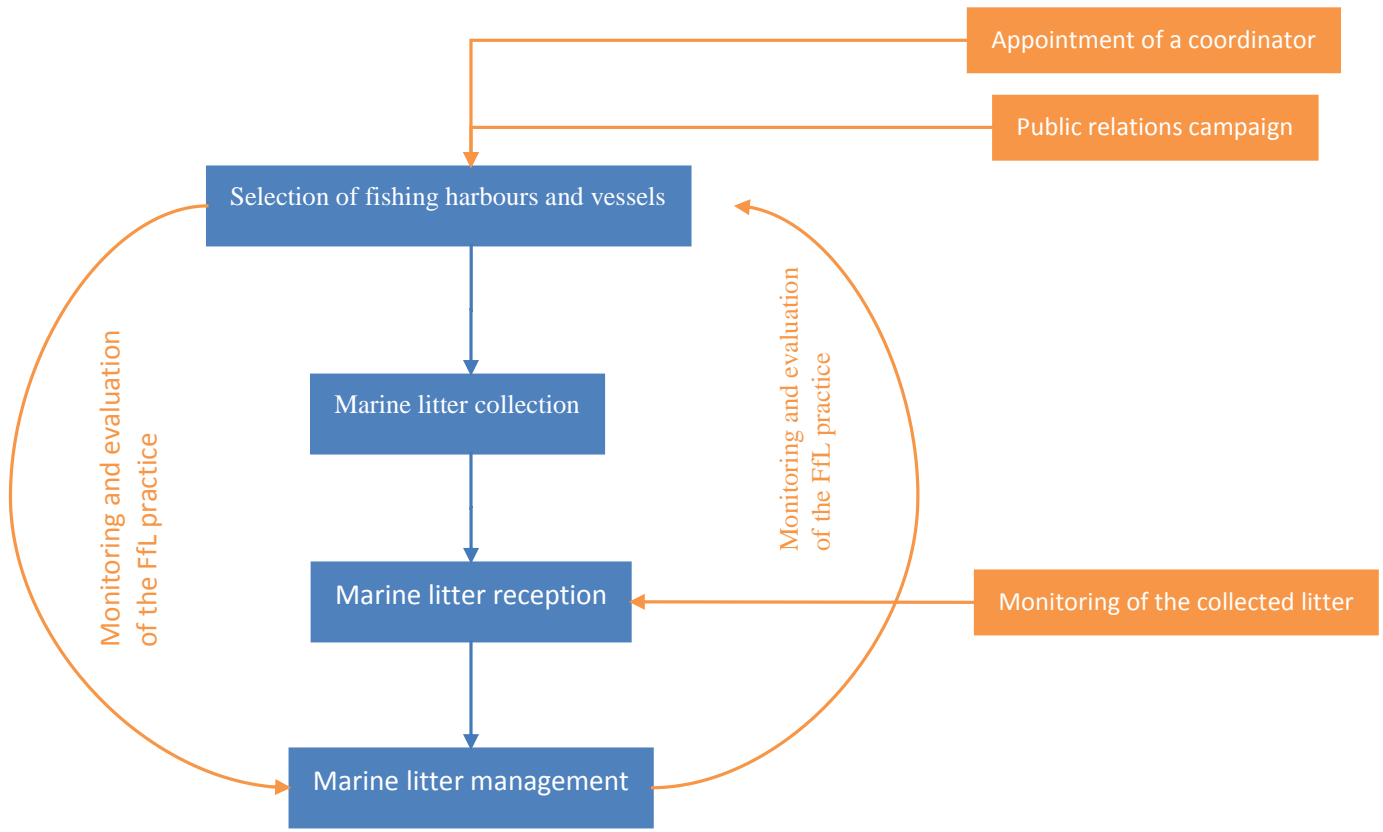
Appointment of a coordinator

Public relations campaign

Selection of fishing harbours and vessels

Monitoring and evaluation of the FfL practice

Marine litter collection

Monitoring and evaluation of the FfL practice

Marine litter reception

Monitoring of the collected litter

Marine litter management